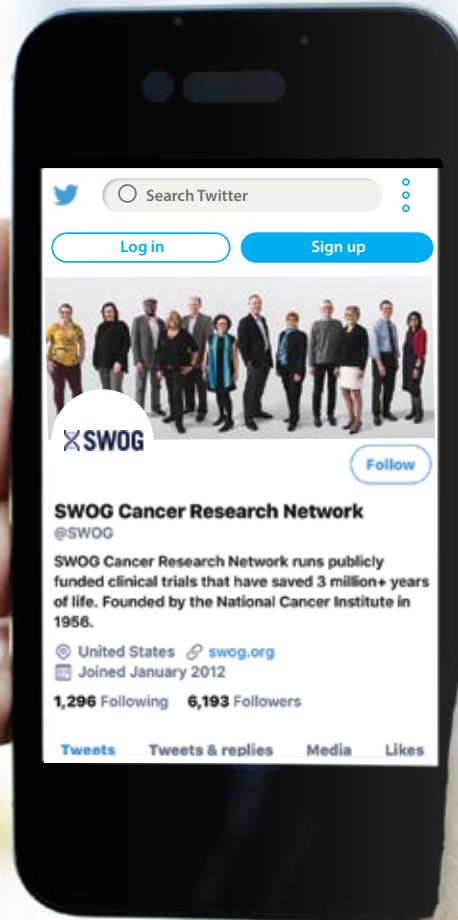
Search Twitter

Log in

Sign up

SWOG

Follow

SWOG Cancer Research Network
@SWOG

SWOG Cancer Research Network runs publicly funded clinical trials that have saved 3 million+ years of life. Founded by the National Cancer Institute in 1956.

United States swog.org
Joined January 2012

1,296 Following 6,193 Followers

Tweets Tweets & replies Media Likes